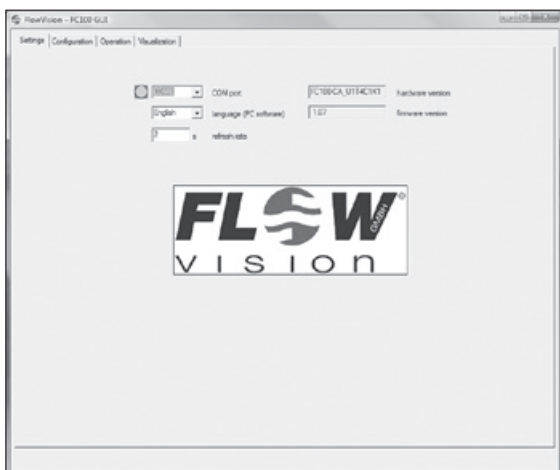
FlowVision - FC100 GUI

Settings | Configuration | Operation | Visualization

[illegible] COM port
English language (PC software)
2 s refresh rate

FC100CA_U1F4C1X1 hardware version
1.07 firmware version

FLOW GmbH ®
VISION